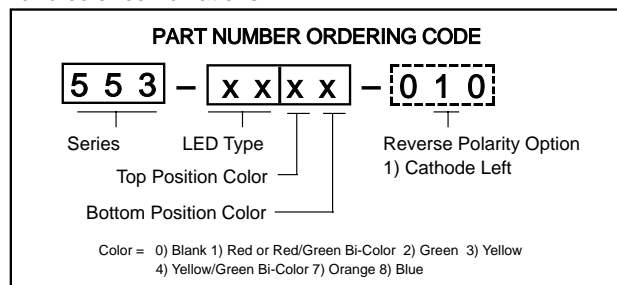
PART NUMBER ORDERING CODE

553 – xx xx – 010

Series

LED Type

Top Position Color

Bottom Position Color

Reverse Polarity Option
1) Cathode Left

Color = 0) Blank 1) Red or Red/Green Bi-Color 2) Green 3) Yellow 4) Yellow/Green Bi-Color 7) Orange 8) Blue